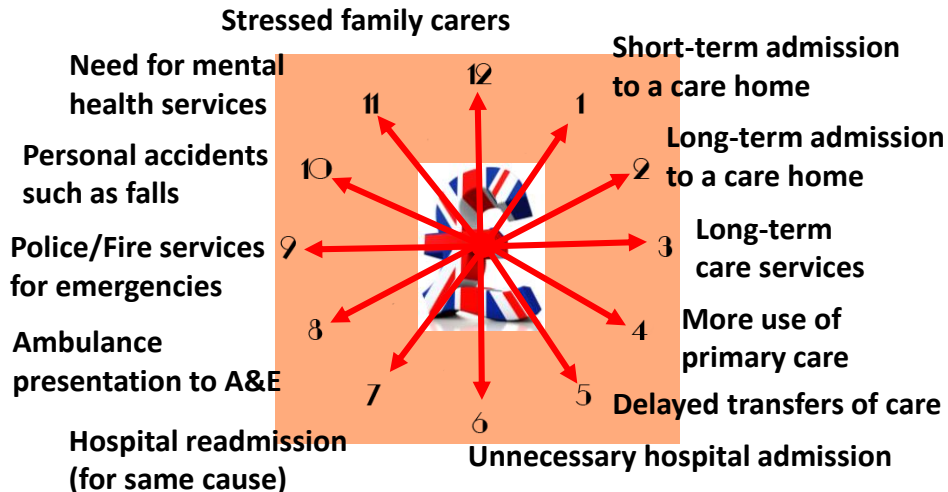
Stressed family carers

Need for mental health services

12

Short-term admission to a care home

11

1

Long-term admission to a care home

Personal accidents such as falls

10

2

Police/Fire services for emergencies

9

3

Long-term care services

8

4

More use of primary care

Ambulance presentation to A&E

7

5

6

Delayed transfers of care

Hospital readmission (for same cause)

Unnecessary hospital admission